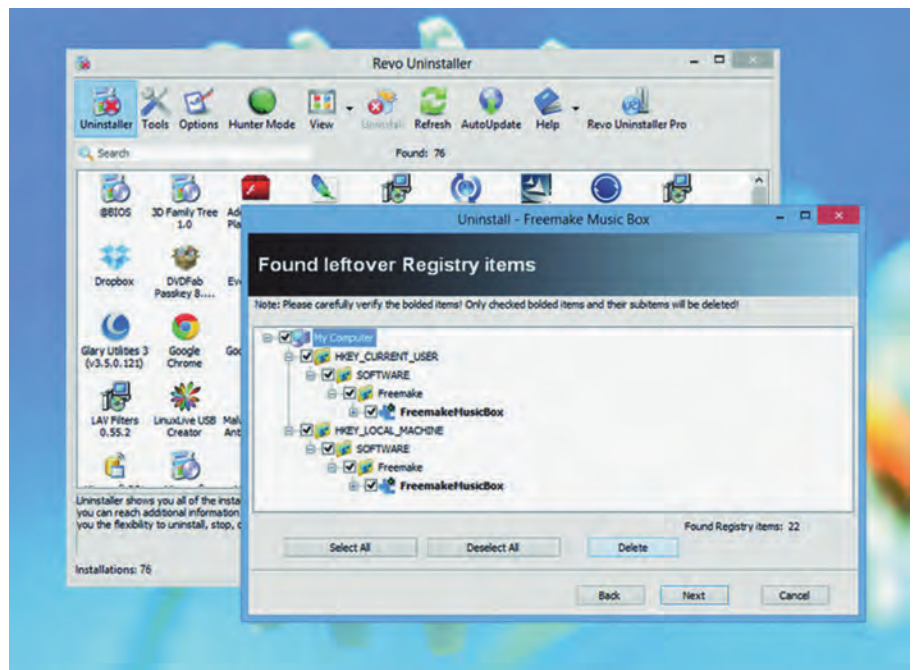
Revo Uninstaller

Uninstaller Tools Options Hunter Mode View Uninstall Refresh AutoUpdate Help Revo Uninstaller Pro

Search

Found: 76

@BIOS

3D Family Tree 1.0

Ad Pla

Dropbox

DVDFab Passkey 8....

Ev

Glary Utilities 3 (v3.5.0.121)

Google Chrome

Go

LAV Filters 0.55.2

LinuxLive USB Creator

Ma Ant

Uninstaller shows you all of the insta you can reach additional information you the flexibility to uninstall, stop, c

Installations: 76

Uninstall - Freemake Music Box

Found leftover Registry items

Note: Please carefully verify the bolded items! Only checked bolded items and their subitems will be deleted!

My Computer

HKEY_CURRENT_USER

SOFTWARE

Freemake

FreemakeMusicBox

HKEY_LOCAL_MACHINE

SOFTWARE

Freemake

FreemakeMusicBox

Found Registry items: 22

Select All

Deselect All

Delete

Back

Next

Cancel